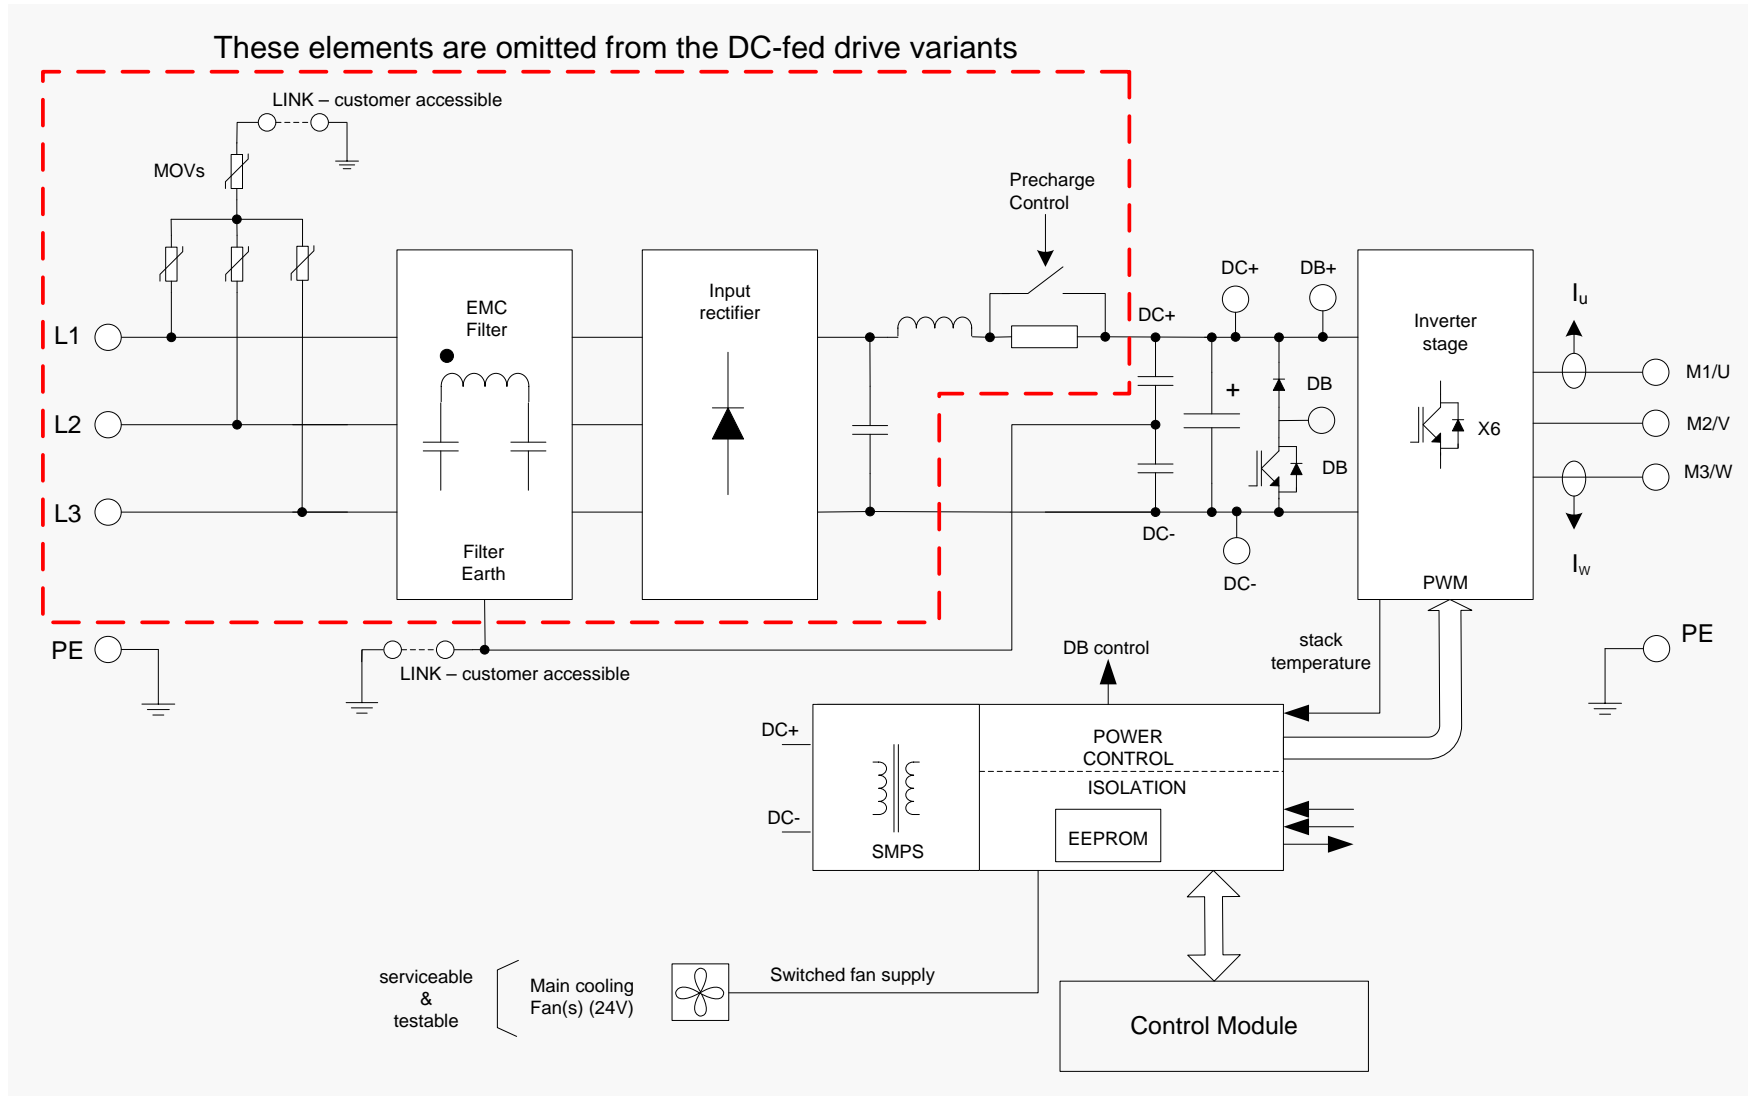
These elements are omitted from the DC-fed drive variants

LINK – customer accessible

MOVs

Precharge Control

DC+

DB+

DC+

L1

L2

L3

EMC Filter

Input rectifier

Inverter stage

$I_u$

M1/U

M2/V

M3/W

$I_w$

DB

DB

X6

+

DC-

DC-

Filter Earth

PWM

PE

LINK – customer accessible

DB control

stack temperature

PE

DC+

DC-

SMPS

POWER CONTROL

ISOLATION

EEPROM

serviceable & testable

Main cooling Fan(s) (24V)

Switched fan supply

Control Module